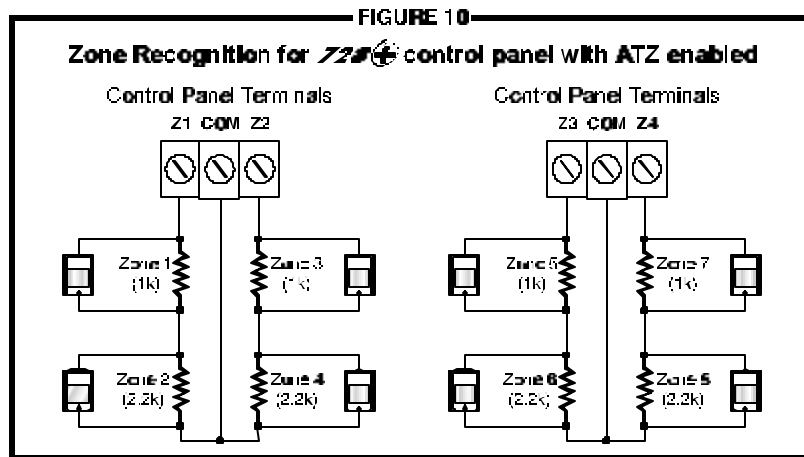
FIGURE 10

Zone Recognition for 728⊕ control panel with ATZ enabled

Control Panel Terminals

Z1 COM Z2

Zone 1 (1k)

Zone 3 (1k)

Zone 2 (2.2k)

Zone 4 (2.2k)

Control Panel Terminals

Z3 COM Z4

Zone 5 (1k)

Zone 7 (1k)

Zone 6 (2.2k)

Zone 8 (2.2k)